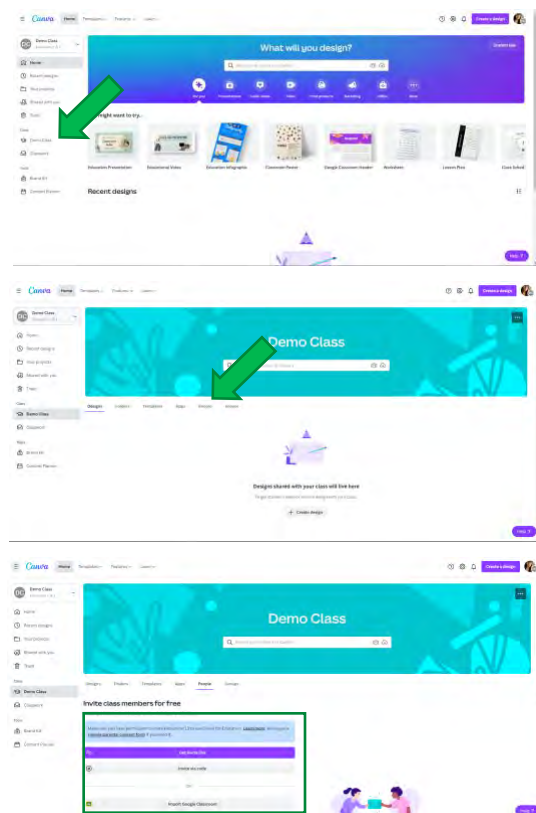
Canva Home Templates Features Learn

Create a design

Demo Class

Home
Recent designs
Your projects
Shared with you
Trash

Class
Demo Class
Classwork

Tools
Brand Kit
Content Planner

What will you design?

Custom size

For you Presentations Social media Video Print products Marketing Office More

You might want to try...

Education Presentation
Educational Video
Education Infographic
Classroom Poster
Google Classroom Header
Worksheets
Lesson Plan
Class Sched

Recent designs

Help ?

Canva Home Templates Features Learn

Create a design

Demo Class

Home
Recent designs
Your projects
Shared with you
Trash

Class
Demo Class
Classwork

Tools
Brand Kit
Content Planner

Demo Class

Designs Folders Templates Apps People Groups

Designs shared with your class will live here

+ Create design

Help ?

Canva Home Templates Features Learn

Create a design

Demo Class

Home
Recent designs
Your projects
Shared with you
Trash

Class
Demo Class
Classwork

Tools
Brand Kit
Content Planner

Demo Class

Designs Folders Templates Apps People Groups

Invite class members for free

Get invite link

Invite by code

Import Google Classroom

Help ?